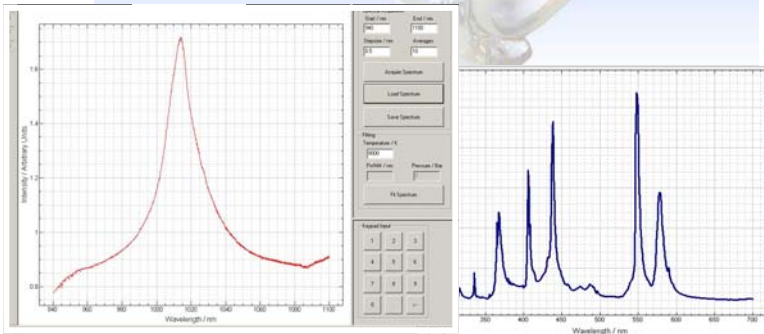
Intensity / Arbitrary Units

1.6

1.4

1.2

1

0.8

940 960 980 1000 1020 1040 1060 1080 1100

Wavelength / nm

Start / nm
960
End / nm
1100
Stepsize / nm
0.5
Averages
10

Acquire Spectrum

Load Spectrum

Save Spectrum

Fitting
Temperature / K
3000
FWHM / nm
Pressure / Bar

Fit Spectrum

Keypad Input
1 2 3
4 5 6
7 8 9
0 . <-

350 400 450 500 550 600 650 700

Wavelength / nm